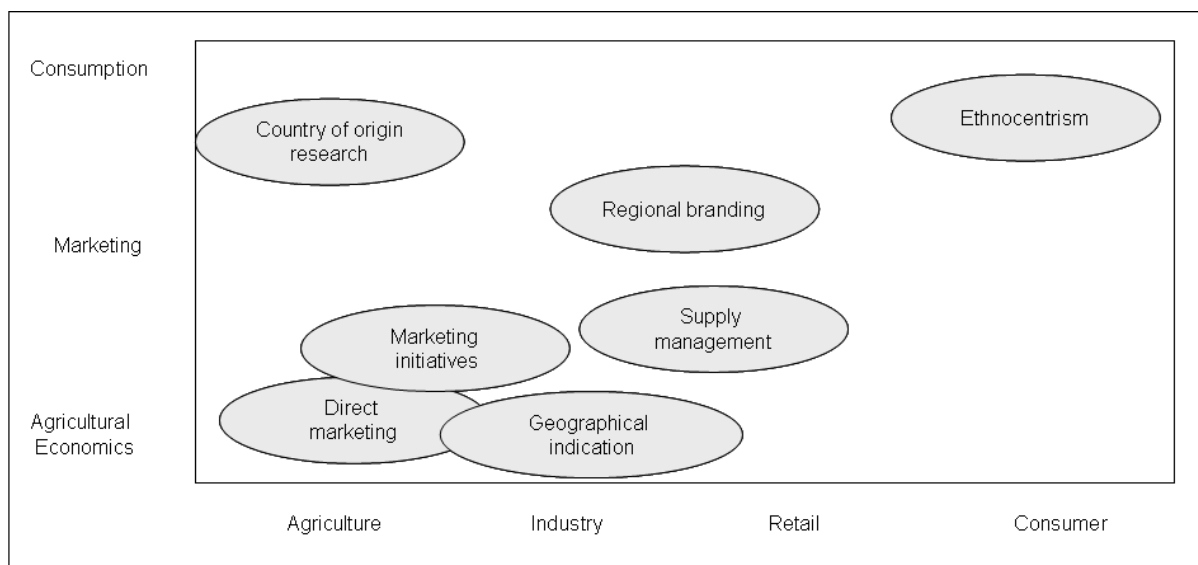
Consumption

Marketing

Agricultural Economics

Country of origin research

Ethnocentrism

Regional branding

Marketing initiatives

Supply management

Direct marketing

Geographical indication

Agriculture

Industry

Retail

Consumer